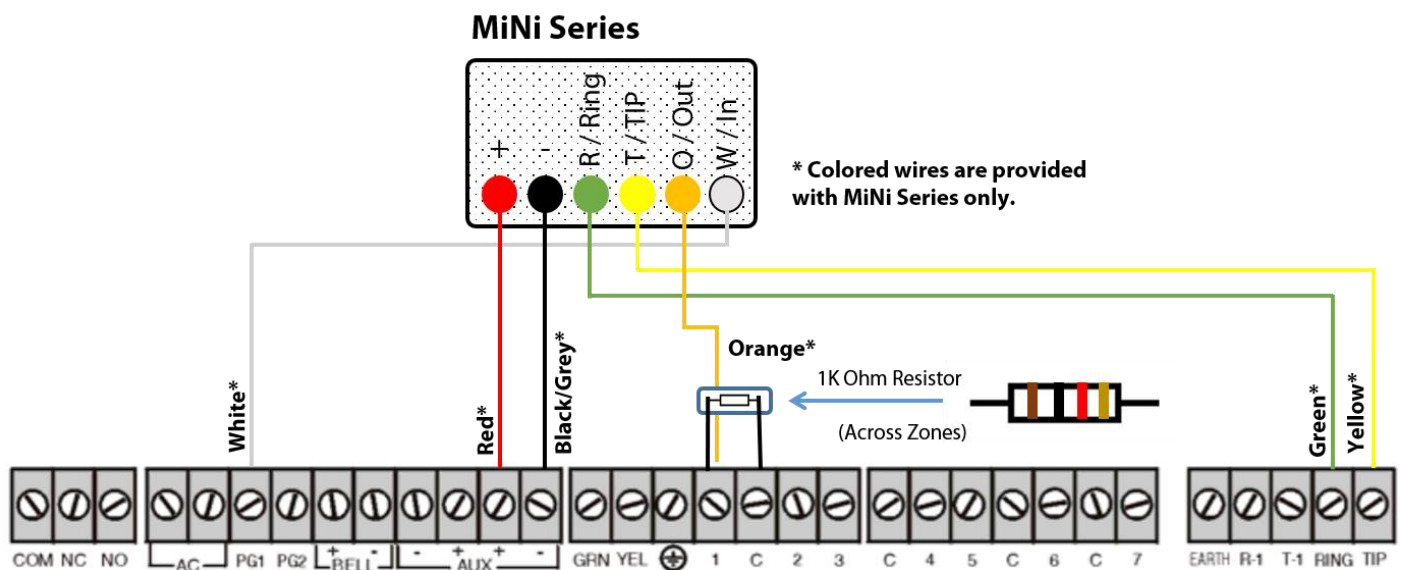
MiNi Series

+
-
R / Ring
T / TIP
O / Out
W / In

* Colored wires are provided with MiNi Series only.

White*
Red*
Black/Grey*
Orange*
1K Ohm Resistor
(Across Zones)
Green*
Yellow*

COM NC NO AC PG1 PG2 + BELL - - AUX + + - GRN YEL ⊕ 1 C 2 3 C 4 5 C 6 C 7 EARTH R-1 T-1 RING TIP